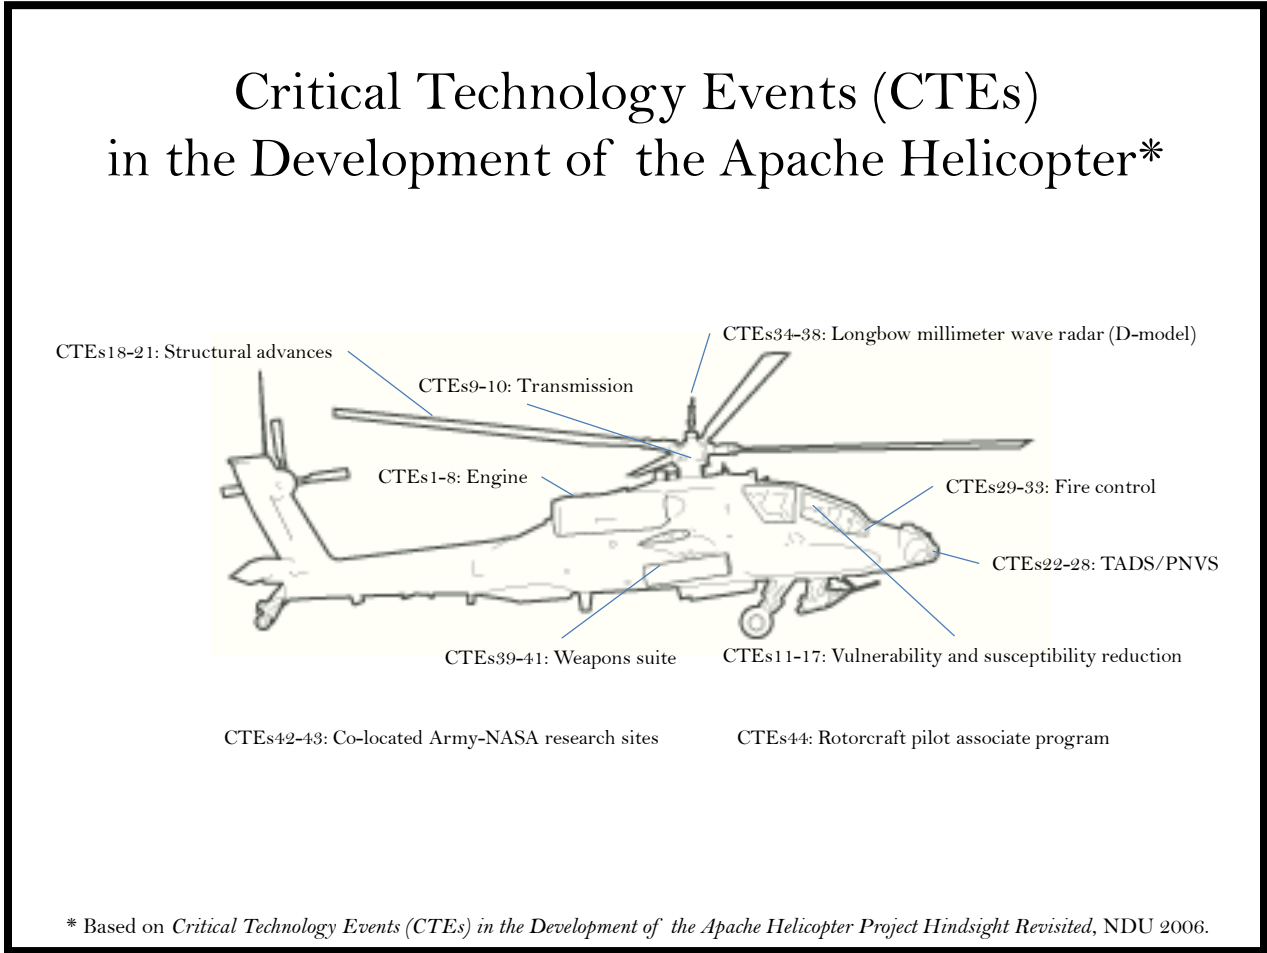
Critical Technology Events (CTEs)
in the Development of the Apache Helicopter*

CTEs18-21: Structural advances

CTEs34-38: Longbow millimeter wave radar (D-model)

CTEs9-10: Transmission

CTEs1-8: Engine

CTEs29-33: Fire control

CTEs22-28: TADS/PNVS

CTEs39-41: Weapons suite

CTEs11-17: Vulnerability and susceptibility reduction

CTEs42-43: Co-located Army-NASA research sites

CTEs44: Rotorcraft pilot associate program

* Based on *Critical Technology Events (CTEs) in the Development of the Apache Helicopter Project Hindsight Revisited*, NDU 2006.